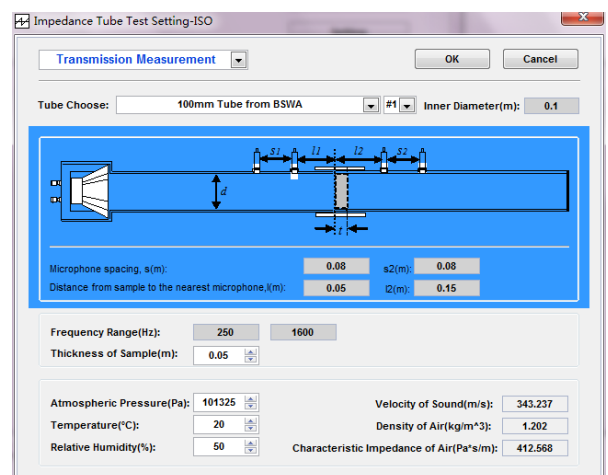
Impedance Tube Test Setting-ISO

Transmission Measurement

OK

Cancel

Tube Choose: 100mm Tube from BSWA #1 Inner Diameter(m): 0.1

s1 l1 l2 s2

d

t

Microphone spacing, s(m): 0.08 s2(m): 0.08

Distance from sample to the nearest microphone,l(m): 0.05 l2(m): 0.15

Frequency Range(Hz): 250 1600

Thickness of Sample(m): 0.05

Atmospheric Pressure(Pa): 101325

Temperature(°C): 20

Relative Humidity(%): 50

Velocity of Sound(m/s): 343.237

Density of Air(kg/m^3): 1.202

Characteristic Impedance of Air(Pa*s/m): 412.568